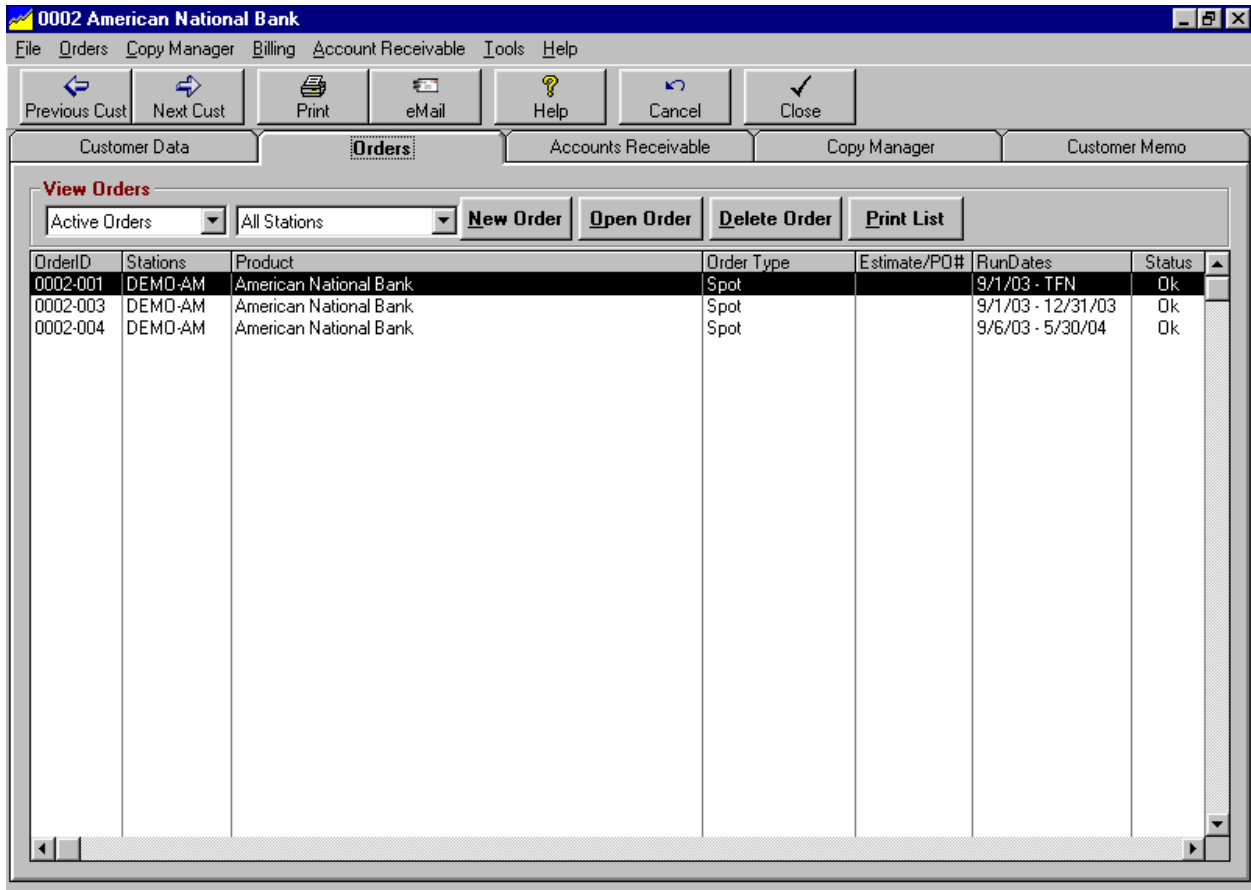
0002 American National Bank

File Orders Copy Manager Billing Account Receivable Tools Help

Previous Cust Next Cust Print eMail Help Cancel Close

Customer Data Orders Accounts Receivable Copy Manager Customer Memo

View Orders

Active Orders All Stations New Order Open Order Delete Order Print List

| OrderID | Stations | Product | Order Type | Estimate/PO# | RunDates | Status |
|---|---|---|---|---|---|---|
| 0002-001 | DEMO-AM | American National Bank | Spot | | 9/1/03 - TFN | Ok |
| 0002-003 | DEMO-AM | American National Bank | Spot | | 9/1/03 - 12/31/03 | Ok |
| 0002-004 | DEMO-AM | American National Bank | Spot | | 9/6/03 - 5/30/04 | Ok |